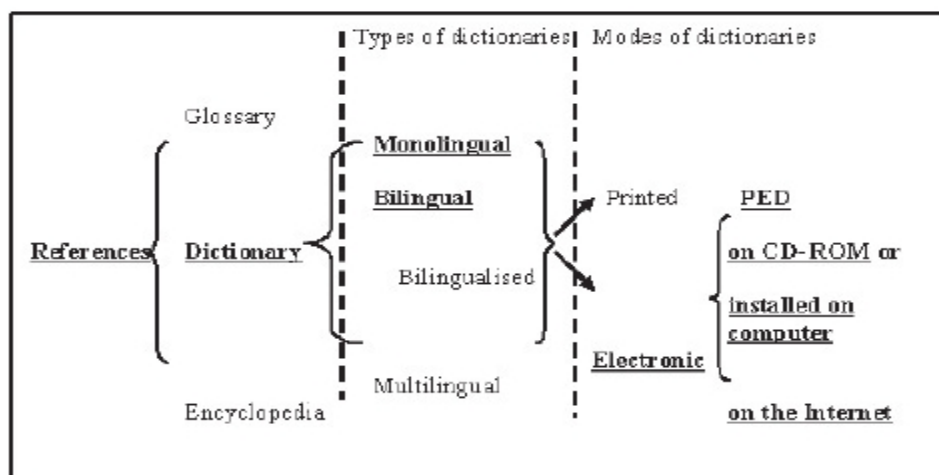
Types of dictionaries

Modes of dictionaries

Glossary

Monolingual

Bilingual

Printed

PED

References

Dictionary

Bilingualised

on CD-ROM or

installed on computer

Electronic

Multilingual

Encyclopedia

on the Internet